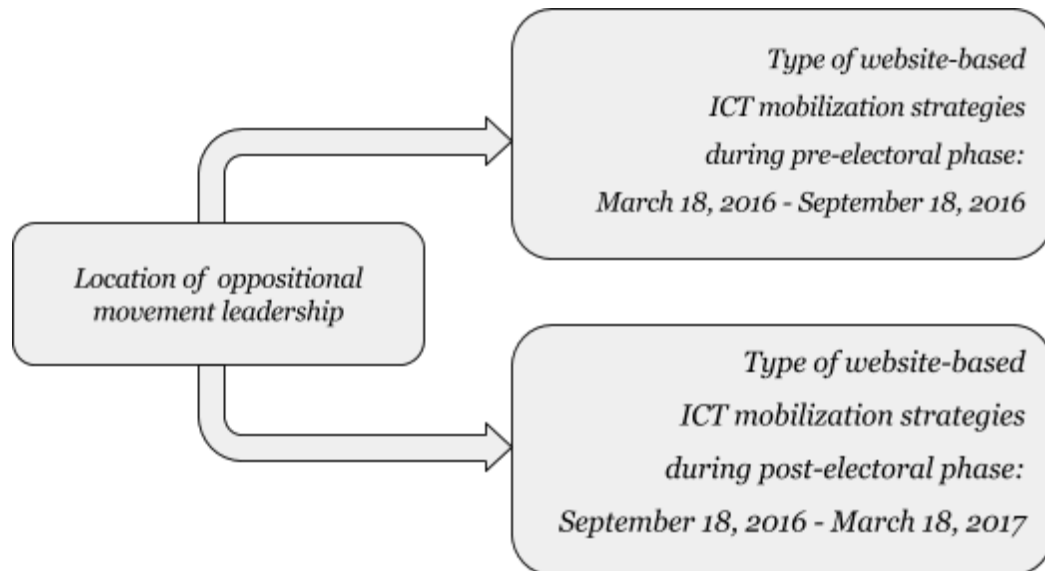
Location of oppositional movement leadership

Type of website-based ICT mobilization strategies during pre-electoral phase: March 18, 2016 - September 18, 2016

Type of website-based ICT mobilization strategies during post-electoral phase: September 18, 2016 - March 18, 2017